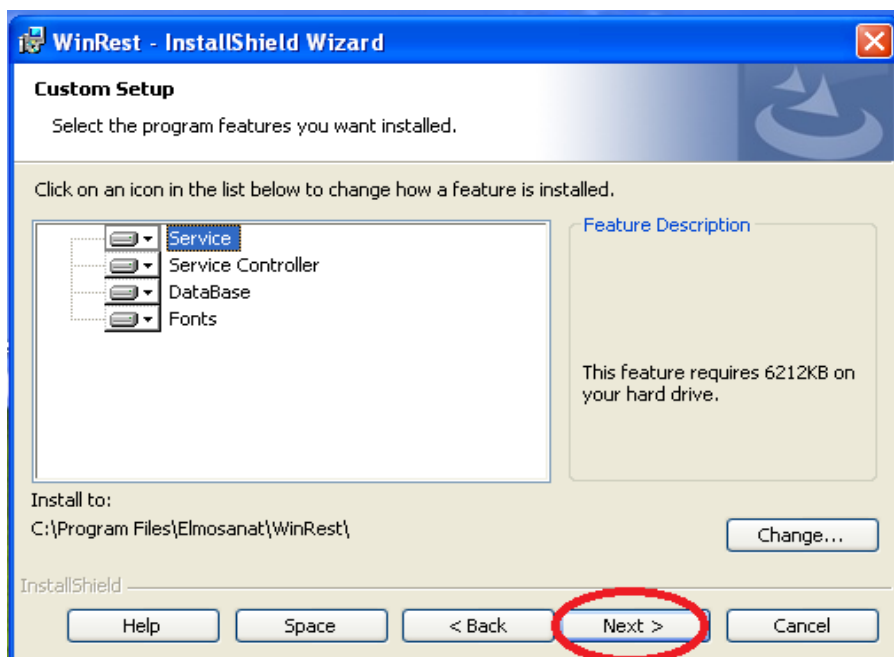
WinRest - InstallShield Wizard

Custom Setup

Select the program features you want installed.

Click on an icon in the list below to change how a feature is installed.

Service
Service Controller
DataBase
Fonts

Feature Description

This feature requires 6212KB on your hard drive.

Install to:
C:\Program Files\Elmosanat\WinRest\

Change...

InstallShield

Help
Space
< Back
Next >
Cancel